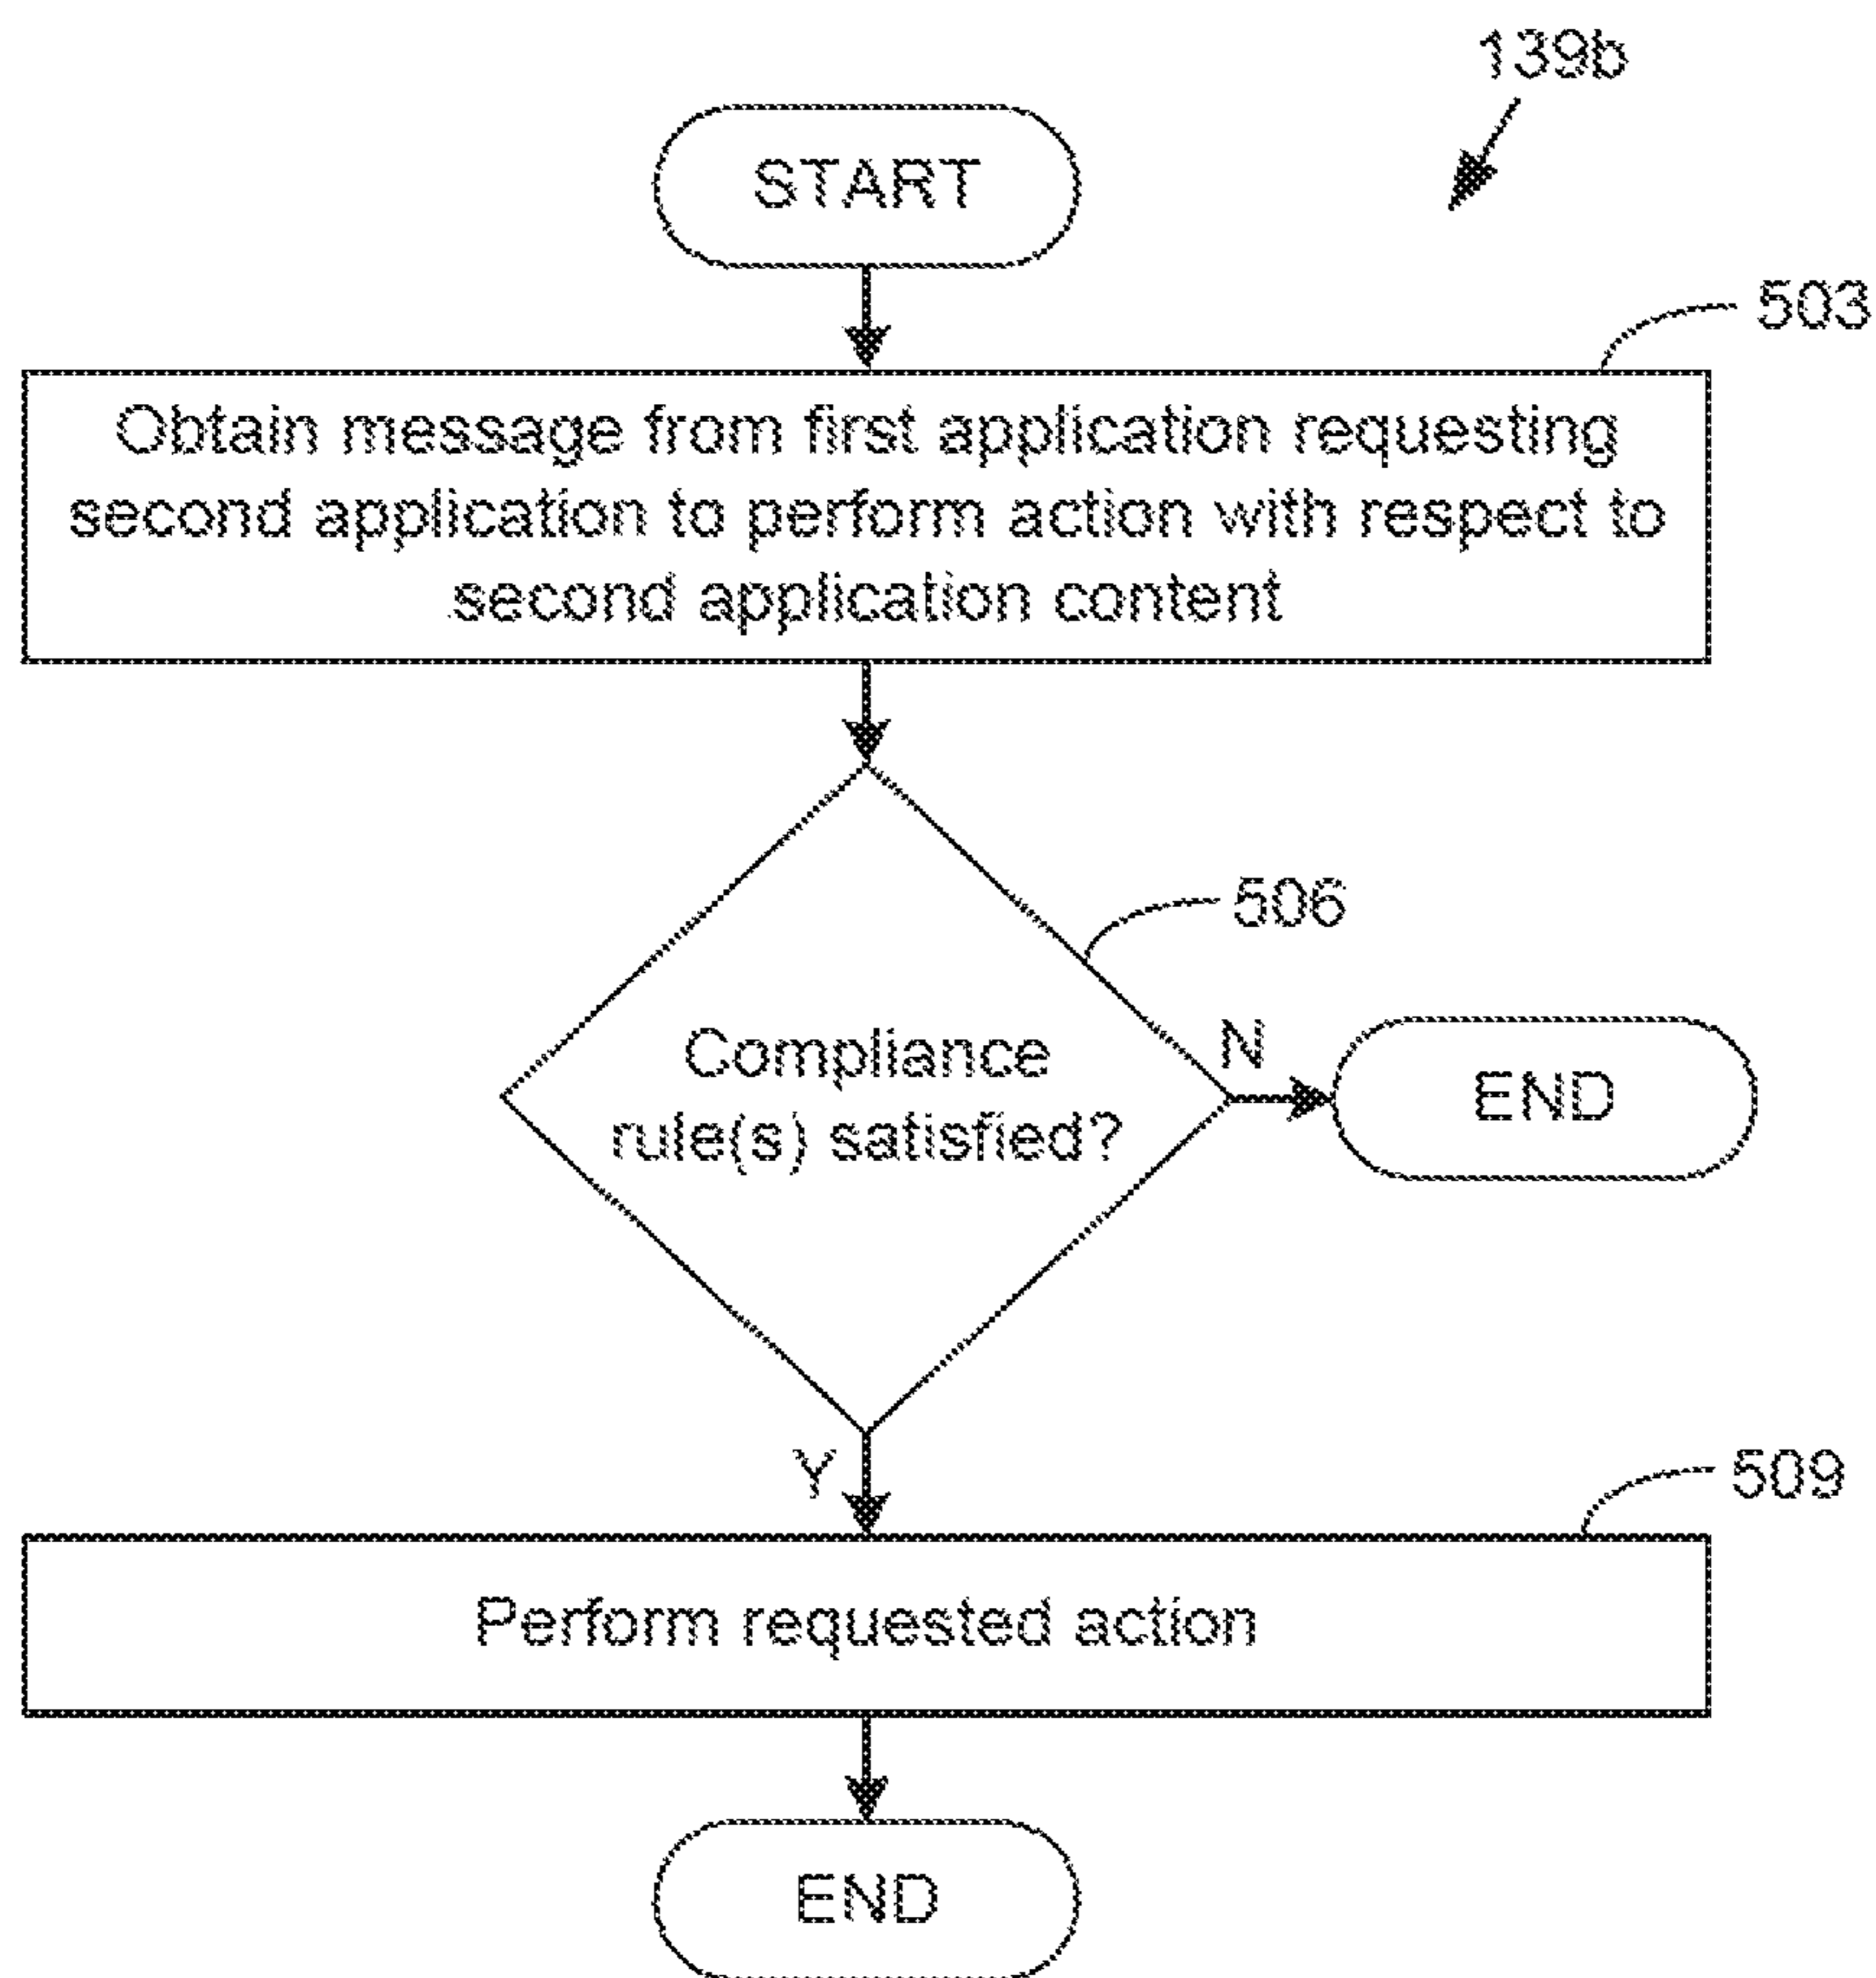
139b

START

503

Obtain message from first application requesting second application to perform action with respect to second application content

506

Compliance rule(s) satisfied?

N

END

Y

509

Perform requested action

END